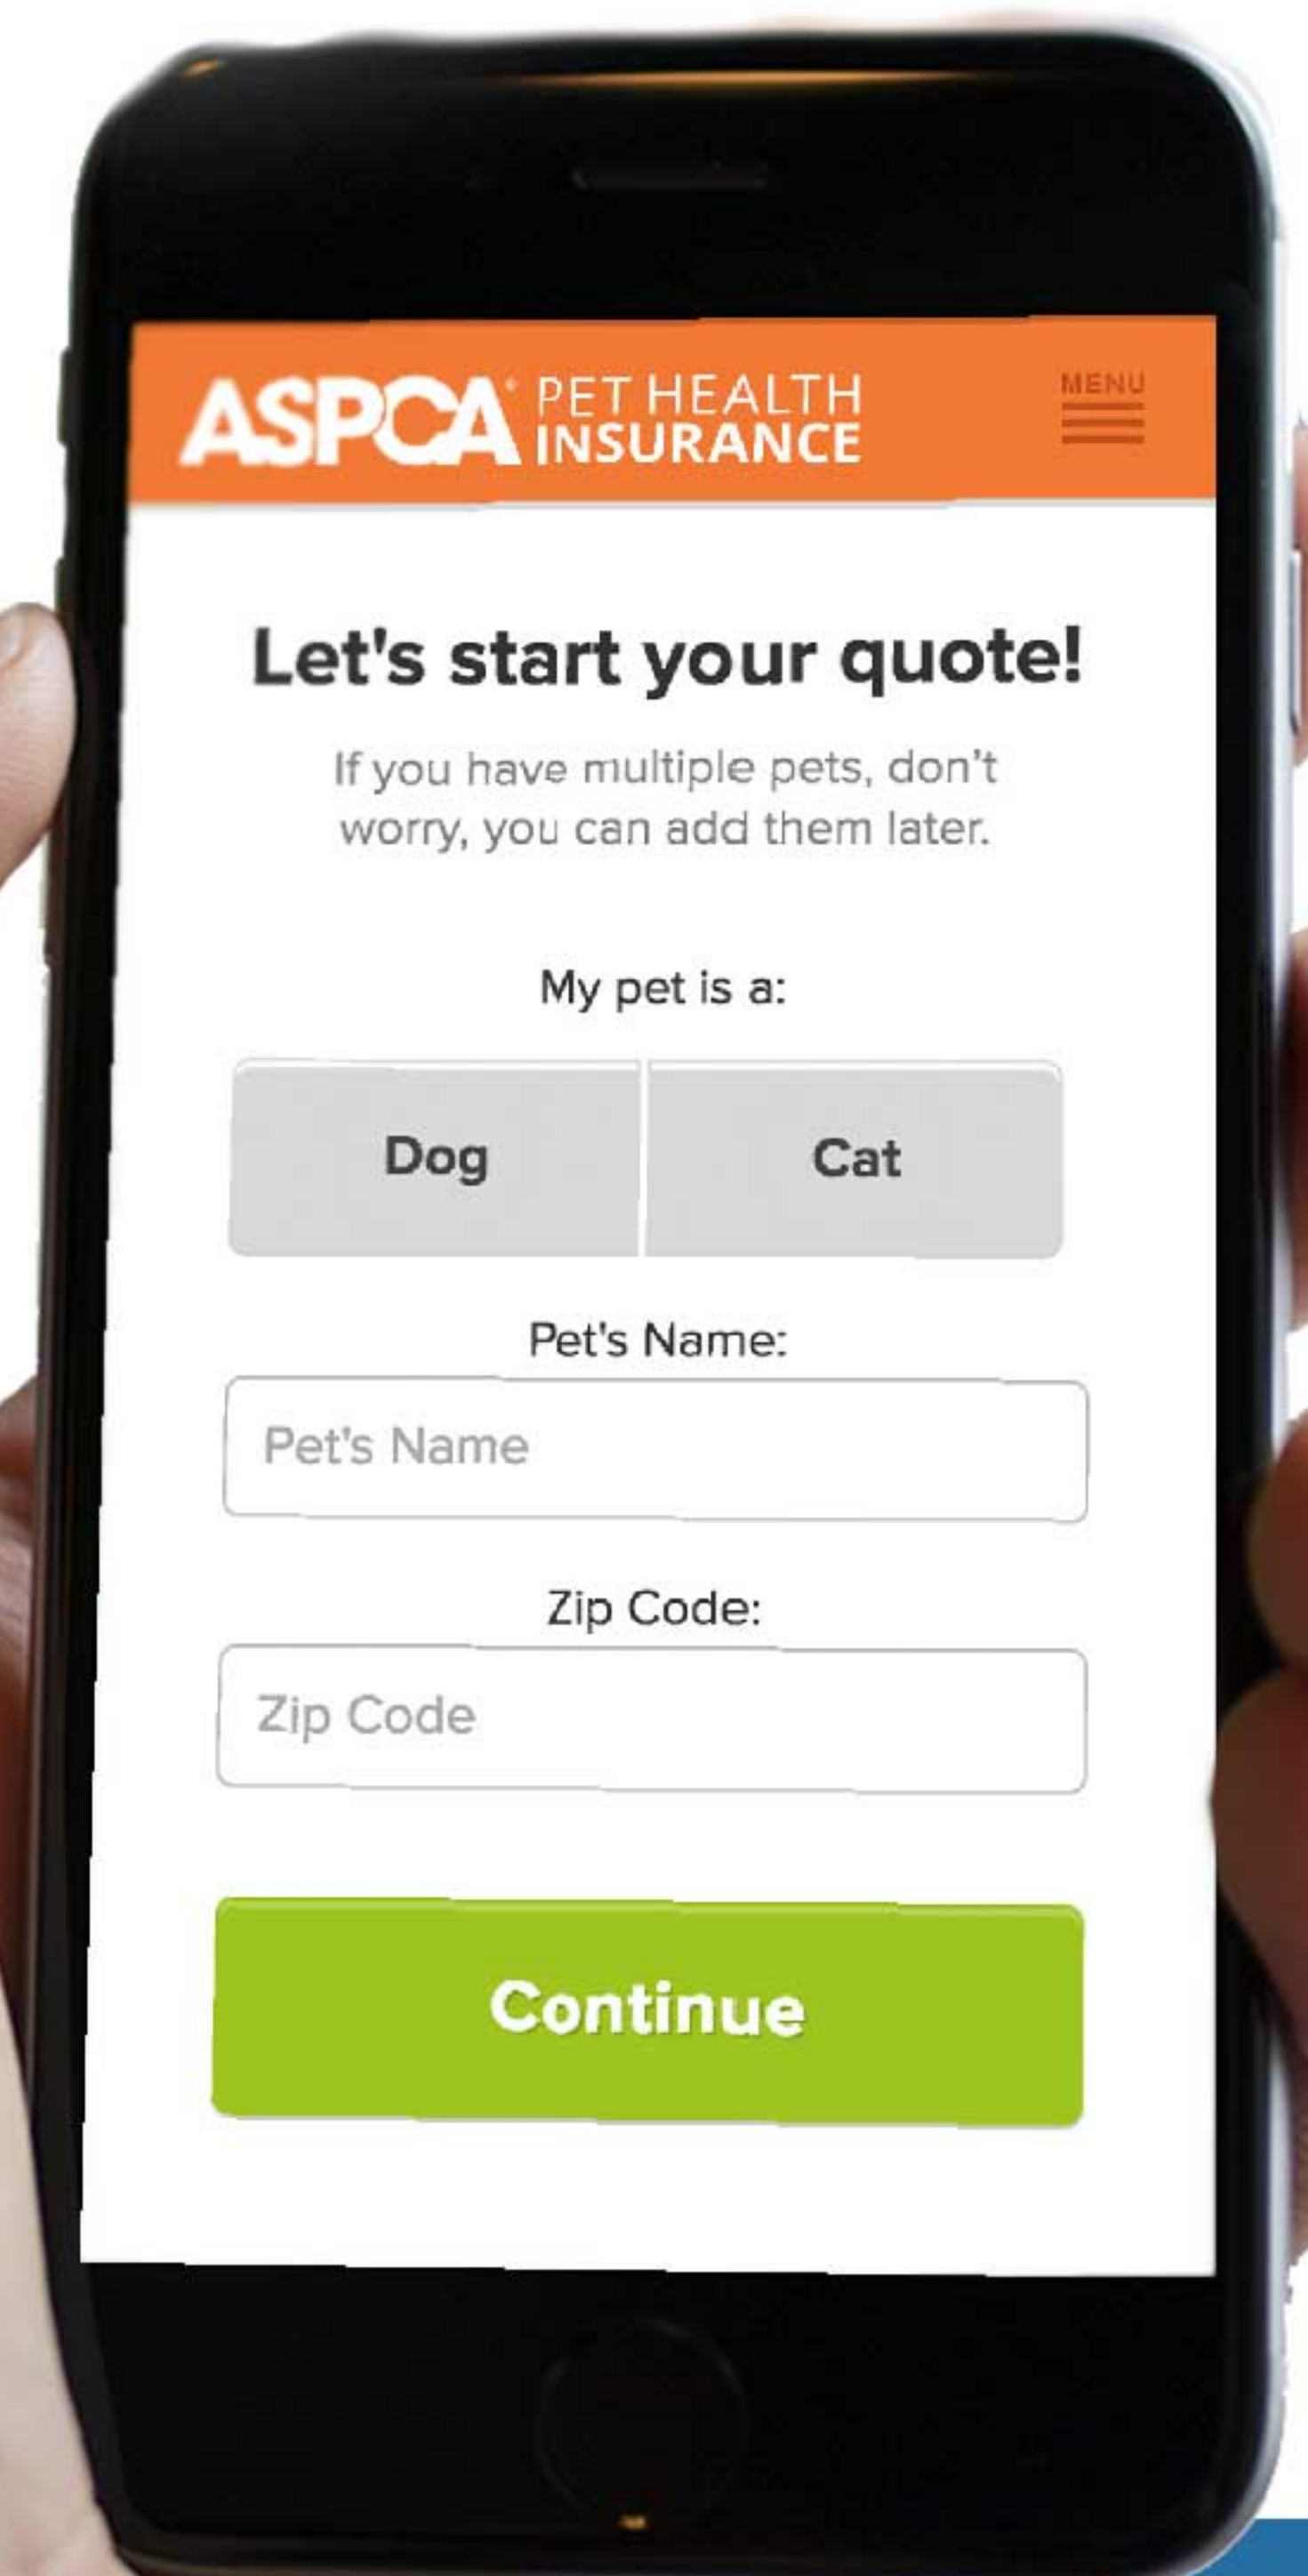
ASPCA PET HEALTH INSURANCE

MENU

Let's start your quote!

If you have multiple pets, don't worry, you can add them later.

My pet is a:

Dog

Cat

Pet's Name:

Pet's Name

Zip Code:

Zip Code

Continue